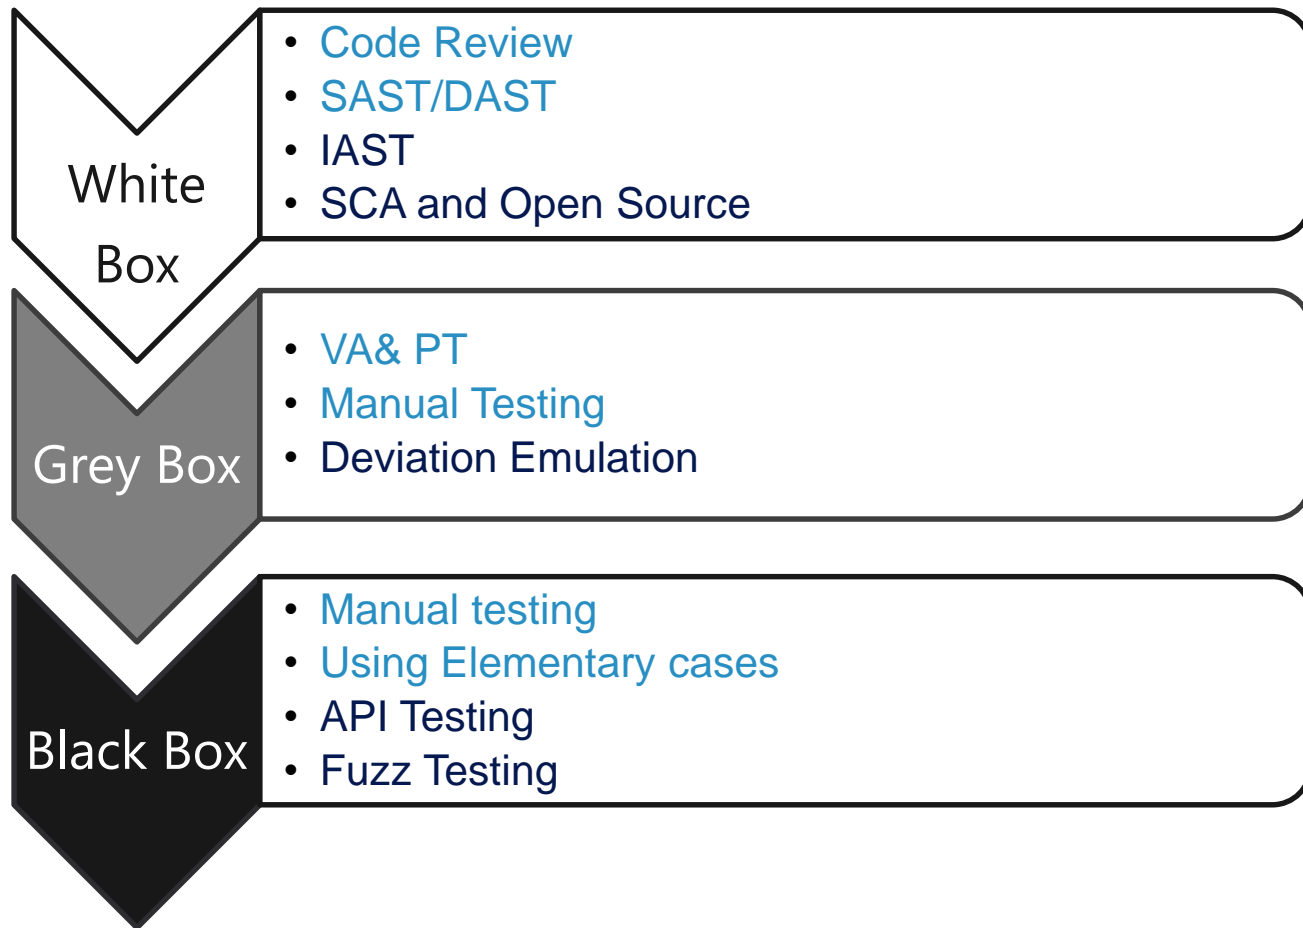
White Box

- Code Review
- SAST/DAST
- IAST
- SCA and Open Source

Grey Box

- VA& PT
- Manual Testing
- Deviation Emulation

Black Box

- Manual testing
- Using Elementary cases
- API Testing
- Fuzz Testing